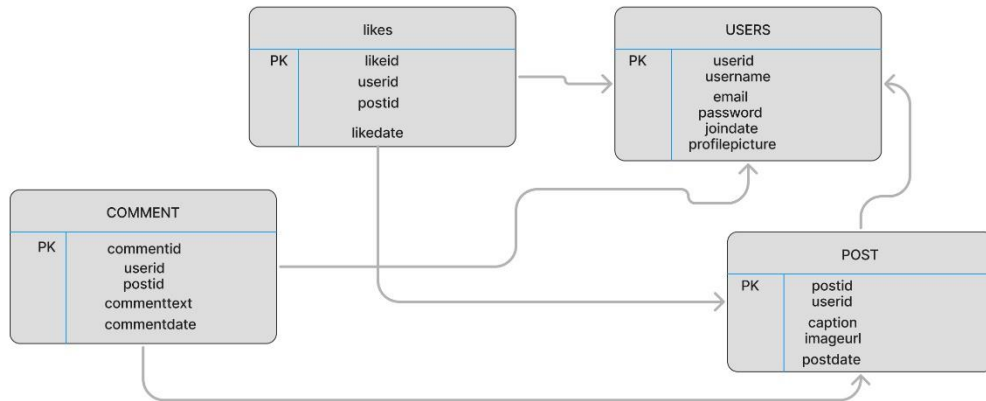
likes

PK likeid
userid
postid
likedate

USERS

PK userid
username
email
password
joindate
profilepicture

COMMENT

PK commentid
userid
postid
commenttext
commentdate

POST

PK postid
userid
caption
imageurl
postdate